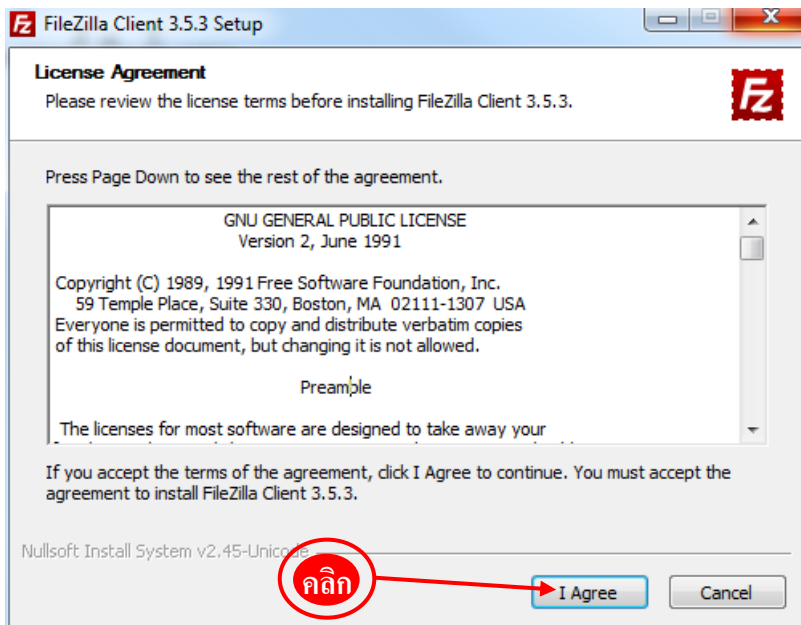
FileZilla Client 3.5.3 Setup

License Agreement
Please review the license terms before installing FileZilla Client 3.5.3.

Press Page Down to see the rest of the agreement.

GNU GENERAL PUBLIC LICENSE
Version 2, June 1991

Copyright (C) 1989, 1991 Free Software Foundation, Inc.
59 Temple Place, Suite 330, Boston, MA 02111-1307 USA
Everyone is permitted to copy and distribute verbatim copies
of this license document, but changing it is not allowed.

Preamble

The licenses for most software are designed to take away your
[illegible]

If you accept the terms of the agreement, click I Agree to continue. You must accept the agreement to install FileZilla Client 3.5.3.

Nullsoft Install System v2.45-Unicode

คลิก

I Agree

Cancel